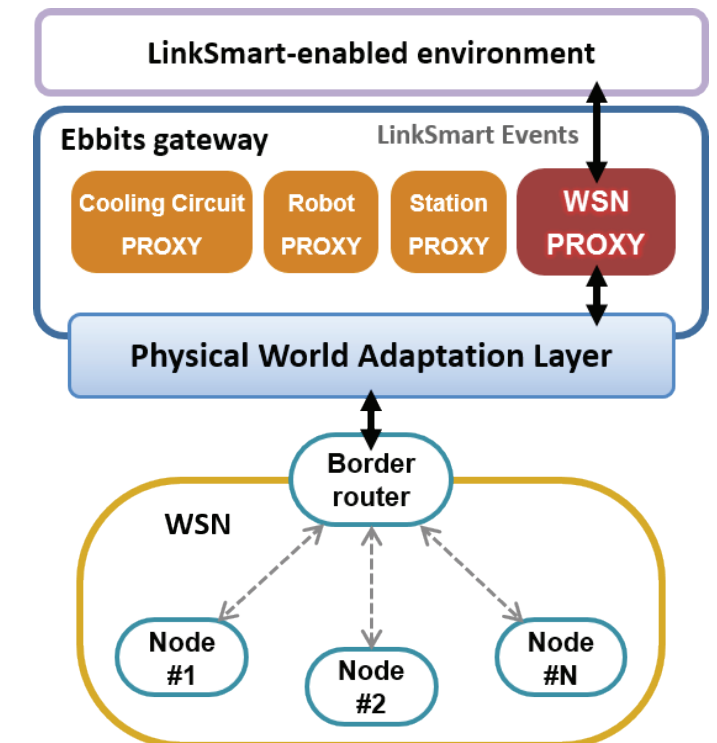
LinkSmart-enabled environment

Ebbits gateway

LinkSmart Events

Cooling Circuit PROXY

Robot PROXY

Station PROXY

WSN PROXY

Physical World Adaptation Layer

Border router

WSN

Node #1

Node #2

Node #N